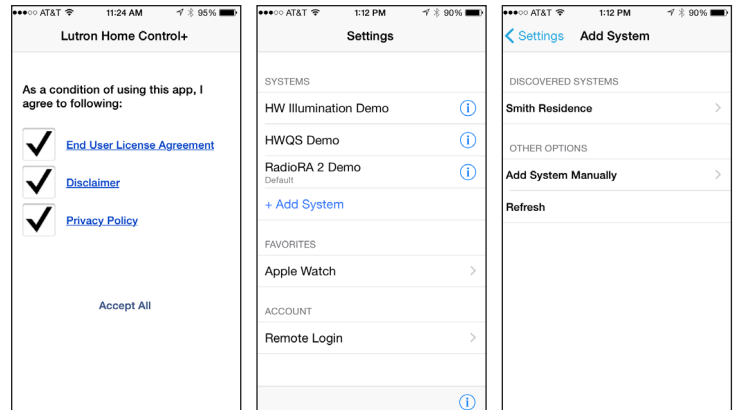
●●●○○ AT&T 11:24 AM 95%

Lutron Home Control+

As a condition of using this app, I agree to following:

End User License Agreement

Disclaimer

Privacy Policy

Accept All

●●●○○ AT&T 1:12 PM 90%

Settings

SYSTEMS

HW Illumination Demo

HWQS Demo

RadioRA 2 Demo
Default

+ Add System

FAVORITES

Apple Watch

ACCOUNT

Remote Login

●●●○○ AT&T 1:12 PM 90%

< Settings Add System

DISCOVERED SYSTEMS

Smith Residence

OTHER OPTIONS

Add System Manually

Refresh